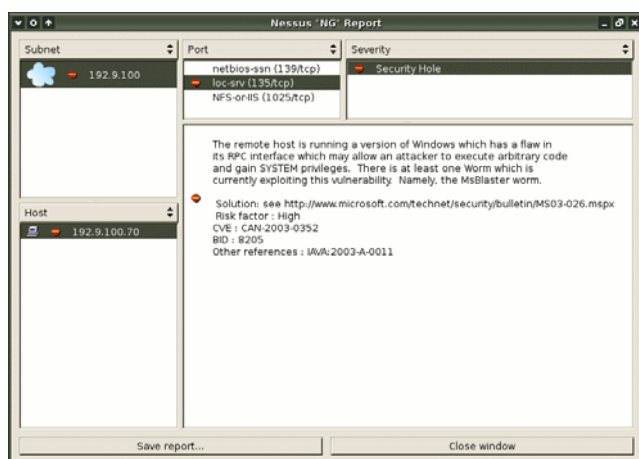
Nessus "NG" Report

Subnet

192.9.100

Host

192.9.100.70

Port

netbios-ssn (139/tcp)
loc-srv (135/tcp)
NFS-or-IIS (1025/tcp)

Severity

Security Hole

The remote host is running a version of Windows which has a flaw in its RPC interface which may allow an attacker to execute arbitrary code and gain SYSTEM privileges. There is at least one Worm which is currently exploiting this vulnerability. Namely, the MsBlaster worm.

Solution: see http://www.microsoft.com/technet/security/bulletin/MS03-026.mspx
Risk factor : High
CVE : CAN-2003-0352
BID : 8205
Other references : IAVA:2003-A-0011

Save report...

Close window